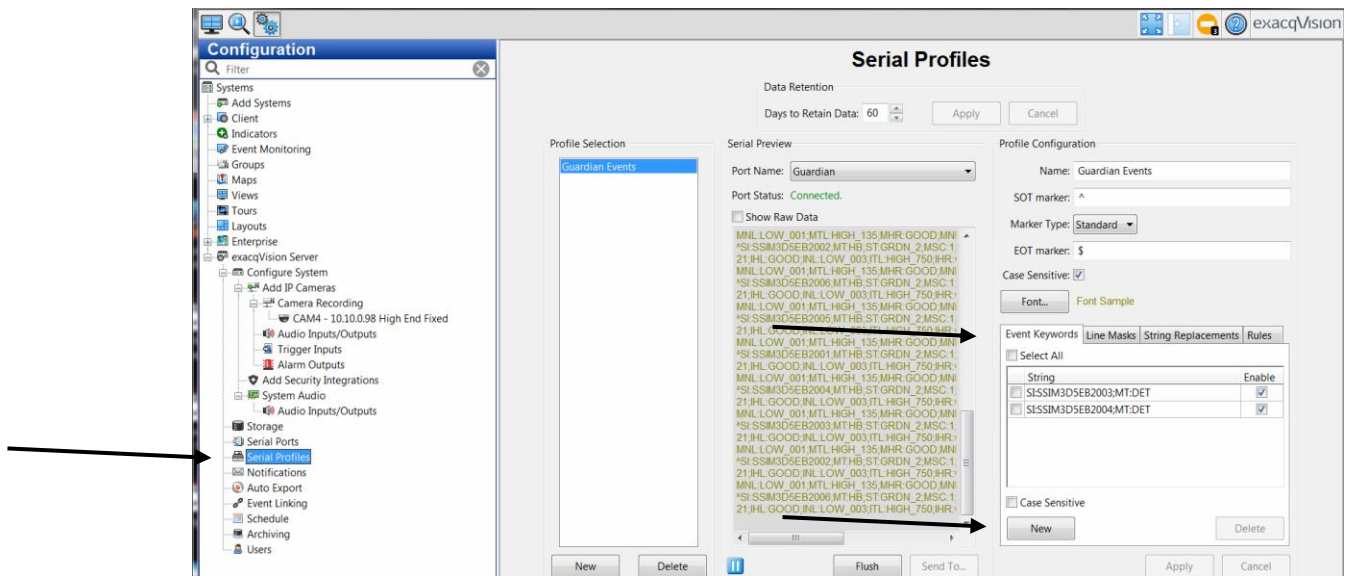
exacqVision

Configuration

Filter

Systems
Add Systems
Client
Indicators
Event Monitoring
Groups
Maps
Views
Tours
Layouts
Enterprise
exacqVision Server
Configure System
Add IP Cameras
Camera Recording
CAM4 - 10.10.0.98 High End Fixed
Audio Inputs/Outputs
Trigger Inputs
Alarm Outputs
Add Security Integrations
System Audio
Audio Inputs/Outputs
Storage
Serial Ports
Serial Profiles
Notifications
Auto Export
Event Linking
Schedule
Archiving
Users

Serial Profiles

Data Retention
Days to Retain Data: 60
Apply
Cancel

Profile Selection
Guardian Events
New
Delete

Serial Preview
Port Name: Guardian
Port Status: Connected.
Show Raw Data
MNL:LOW_001;MTL:HIGH_135;MHR:GOOD;MN
^SI:SSIM3D5EB2002;MT:HB;ST:GRDN_2;MSC:1;
21;IHL:GOOD;INL:LOW_003;ITL:HIGH_750;IHR:
MNL:LOW_001;MTL:HIGH_135;MHR:GOOD;MN
^SI:SSIM3D5EB2006;MT:HB;ST:GRDN_2;MSC:1;
21;IHL:GOOD;INL:LOW_003;ITL:HIGH_750;IHR:
MNL:LOW_001;MTL:HIGH_135;MHR:GOOD;MN
^SI:SSIM3D5EB2005;MT:HB;ST:GRDN_2;MSC:1;
21;IHL:GOOD;INL:LOW_003;ITL:HIGH_750;IHR:
MNL:LOW_001;MTL:HIGH_135;MHR:GOOD;MN
^SI:SSIM3D5EB2001;MT:HB;ST:GRDN_2;MSC:1;
21;IHL:GOOD;INL:LOW_003;ITL:HIGH_750;IHR:
MNL:LOW_001;MTL:HIGH_135;MHR:GOOD;MN
^SI:SSIM3D5EB2004;MT:HB;ST:GRDN_2;MSC:1;
21;IHL:GOOD;INL:LOW_003;ITL:HIGH_750;IHR:
MNL:LOW_001;MTL:HIGH_135;MHR:GOOD;MN
^SI:SSIM3D5EB2003;MT:HB;ST:GRDN_2;MSC:1;
21;IHL:GOOD;INL:LOW_003;ITL:HIGH_750;IHR:
MNL:LOW_001;MTL:HIGH_135;MHR:GOOD;MN
^SI:SSIM3D5EB2002;MT:HB;ST:GRDN_2;MSC:1;
21;IHL:GOOD;INL:LOW_003;ITL:HIGH_750;IHR:
MNL:LOW_001;MTL:HIGH_135;MHR:GOOD;MN
^SI:SSIM3D5EB2006;MT:HB;ST:GRDN_2;MSC:1;
21;IHL:GOOD;INL:LOW_003;ITL:HIGH_750;IHR:
Flush
Send To...

Profile Configuration
Name: Guardian Events
SOT marker: ^
Marker Type: Standard
EOT marker: $
Case Sensitive:
Font...
Font Sample

Event Keywords | Line Masks | String Replacements | Rules
Select All

| String | Enable |
|---|---|
| SI:SSIM3D5EB2003;MT:DET | ☑ |
| SI:SSIM3D5EB2004;MT:DET | ☑ |

Case Sensitive
New
Delete
Apply
Cancel